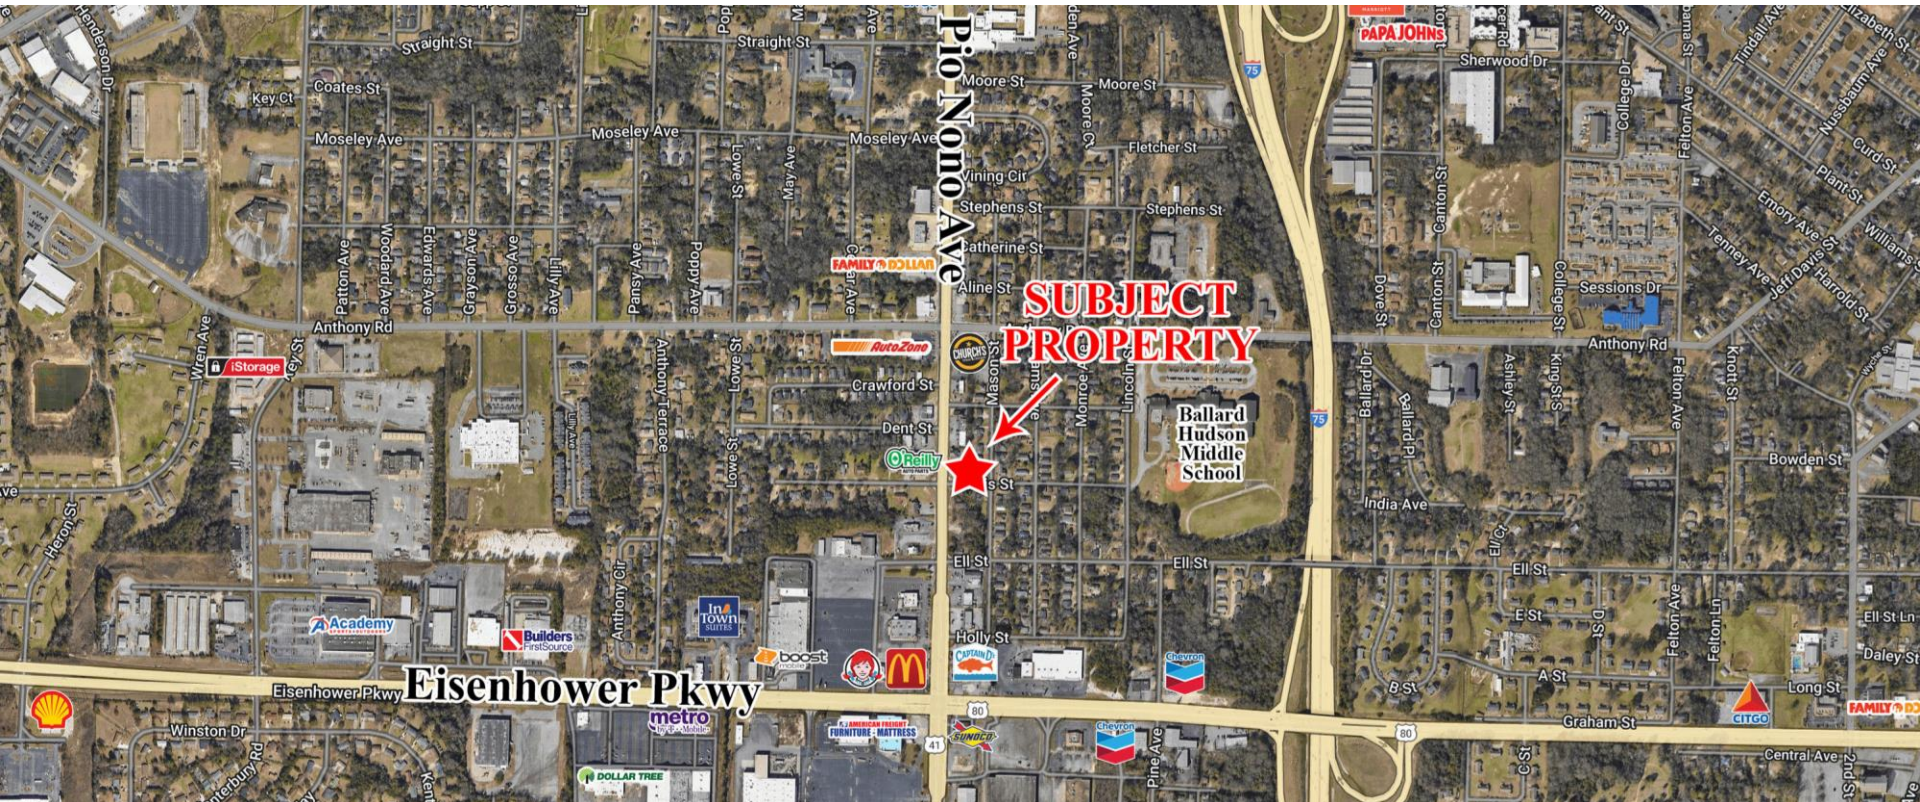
Pio Nono Ave
SUBJECT PROPERTY
Eisenhower Pkwy
Ballard Hudson Middle School
Straight St
Straight St
Key Ct
Coates St
Moseley Ave
Moseley Ave
Moseley Ave
Moore St
Moore St
Fletcher St
Vining Cir
Stephens St
Stephens St
Catherine St
Aline St
Anthony Rd
Anthony Rd
Crawford St
Dent St
Ell St
Ell St
Ell St
Holly St
Henderson Dr
Wren Ave
Patton Ave
Woodard Ave
Edwards Ave
Grayson Ave
Grosso Ave
Lilly Ave
Pansy Ave
Poppy Ave
Lowe St
May Ave
Anthony Terrace
Lowe St
Anthony Cir
Mason St
Monroe
Lincoln
Moore Ct
Sherwood Dr
College Dr
Felton Ave
Canton St
Canton St
College St
Dove St
Sessions Dr
Ballard Dr
Ballard Pl
Ashley St
King St
Knott St
Felton Ave
Bowden St
India Ave
E St
D St
A St
B St
Graham St
Long St
Daley St
Ell St Ln
Central Ave
Felton Ave
Felton Ln
Tindall Ave
Nussbaum Ave
Curd St
Plant St
Emory Ave
Tenney Ave
Jeff Davis St
Harrold St
Williams
Heron St
Winston Dr
Eisenhower Pkwy
Pine Ave
Kent
75
75
80
80
41
PAPA JOHNS
FAMILY DOLLAR
AutoZone
CHURCH'S
O'Reilly
iStorage
Academy
Builders FirstSource
In Town Suites
boost mobile
CAPTAIN D'S
Chevron
Chevron
metro by T-Mobile
AMERICAN FREIGHT FURNITURE MATTRESS
SUNOCO
DOLLAR TREE
CITGO
FAMILY DOLLAR